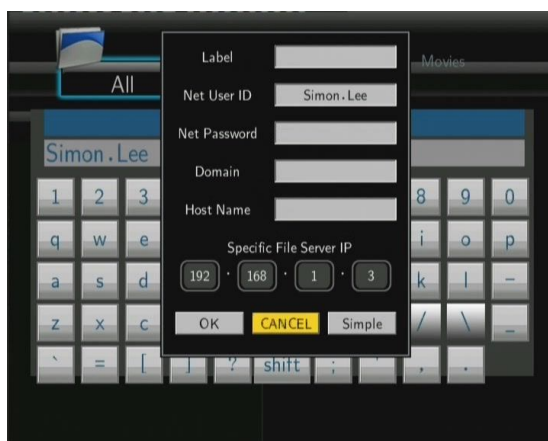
All

Movies

Simon.Lee

Label

Net User ID Simon.Lee

Net Password

Domain

Host Name

Specific File Server IP

192 · 168 · 1 · 3

OK CANCEL Simple

1 2 3 8 9 0

q w e i o p

a s d k l -

z x c / \ _

` = [ ] ? shift ; ' , .